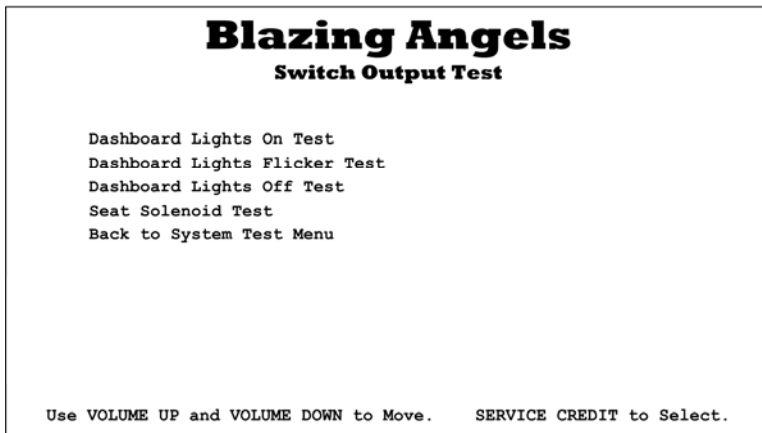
Blazing Angels
Switch Output Test

Dashboard Lights On Test
Dashboard Lights Flicker Test
Dashboard Lights Off Test
Seat Solenoid Test
Back to System Test Menu

Use VOLUME UP and VOLUME DOWN to Move.    SERVICE CREDIT to Select.